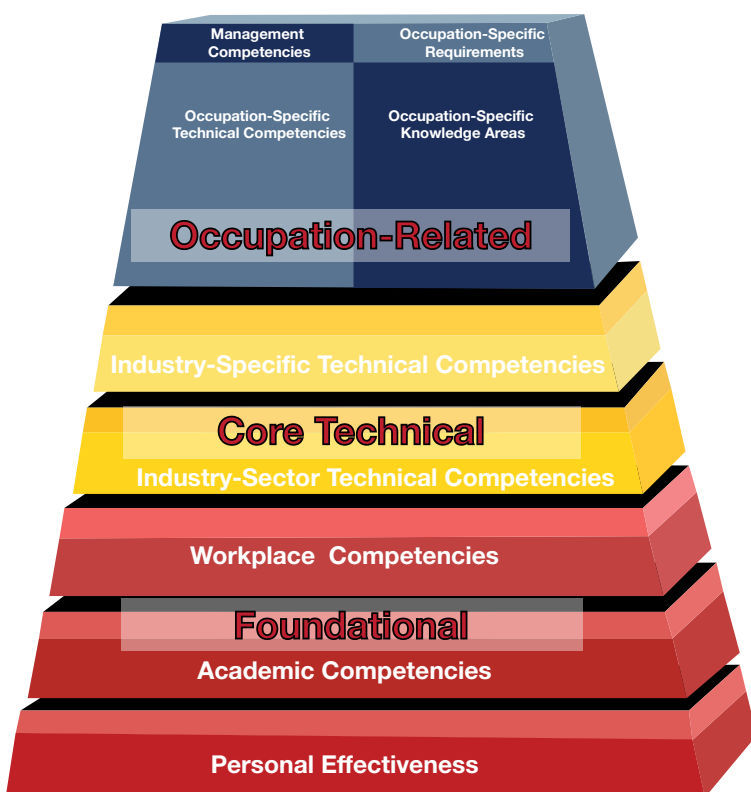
Management Competencies

Occupation-Specific Requirements

Occupation-Specific Technical Competencies

Occupation-Specific Knowledge Areas

Occupation-Related

Industry-Specific Technical Competencies

Core Technical

Industry-Sector Technical Competencies

Workplace Competencies

Foundational

Academic Competencies

Personal Effectiveness